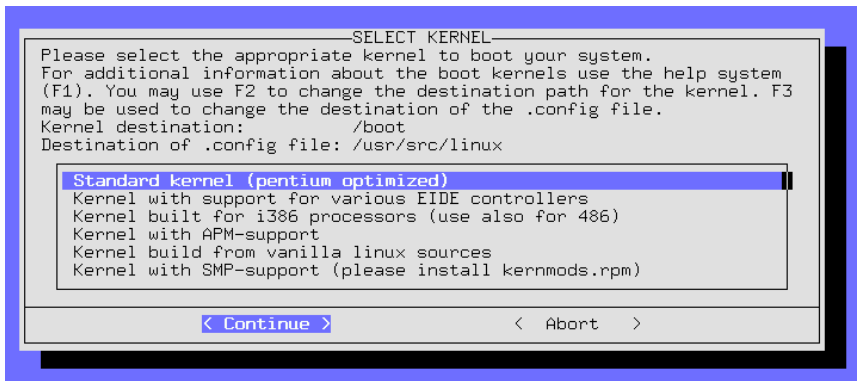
SELECT KERNEL
Please select the appropriate kernel to boot your system.
For additional information about the boot kernels use the help system (F1). You may use F2 to change the destination path for the kernel. F3 may be used to change the destination of the .config file.
Kernel destination:      /boot
Destination of .config file: /usr/src/linux

Standard kernel (pentium optimized)
Kernel with support for various EIDE controllers
Kernel built for i386 processors (use also for 486)
Kernel with APM-support
Kernel build from vanilla linux sources
Kernel with SMP-support (please install kernmods.rpm)

< Continue >
< Abort >